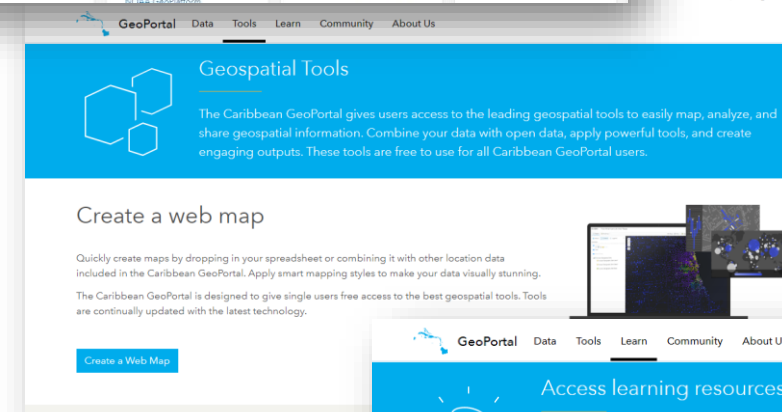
GeoPortal Data Tools Learn Community About Us

Geospatial Tools

The Caribbean GeoPortal gives users access to the leading geospatial tools to easily map, analyze, and share geospatial information. Combine your data with open data, apply powerful tools, and create engaging outputs. These tools are free to use for all Caribbean GeoPortal users.

Create a web map

Quickly create maps by dropping in your spreadsheet or combining it with other location data included in the Caribbean GeoPortal. Apply smart mapping styles to make your data visually stunning.

The Caribbean GeoPortal is designed to give single users free access to the best geospatial tools. Tools are continually updated with the latest technology.

Create a Web Map

GeoPortal Data Tools Learn Community About U

Access learning resources